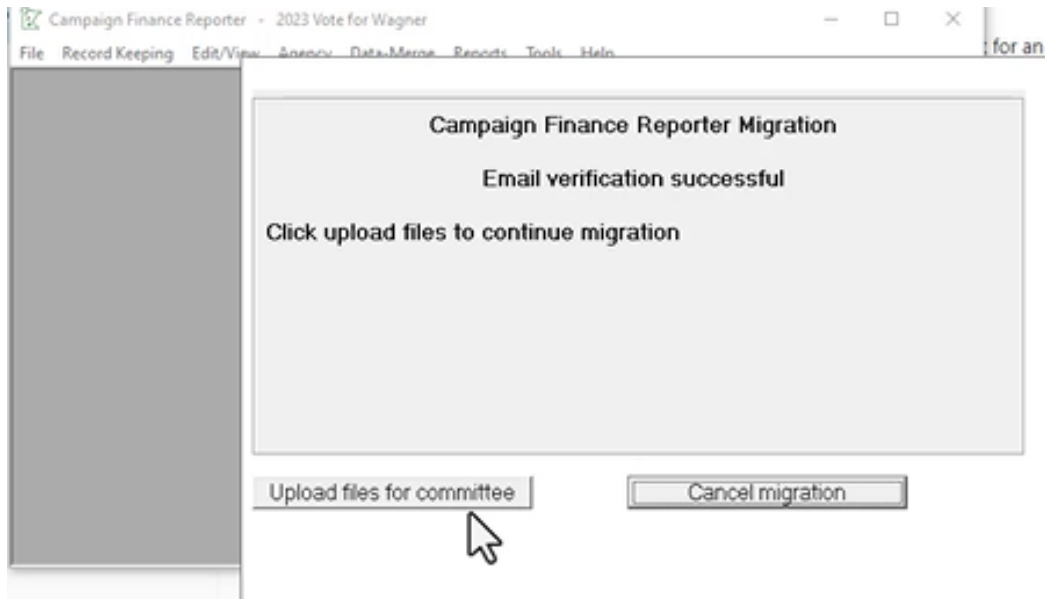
Campaign Finance Reporter - 2023 Vote for Wagner

File Record Keeping Edit/View Agency Data-Merge Reports Tools Help

for an

Campaign Finance Reporter Migration

Email verification successful

Click upload files to continue migration

Upload files for committee

Cancel migration